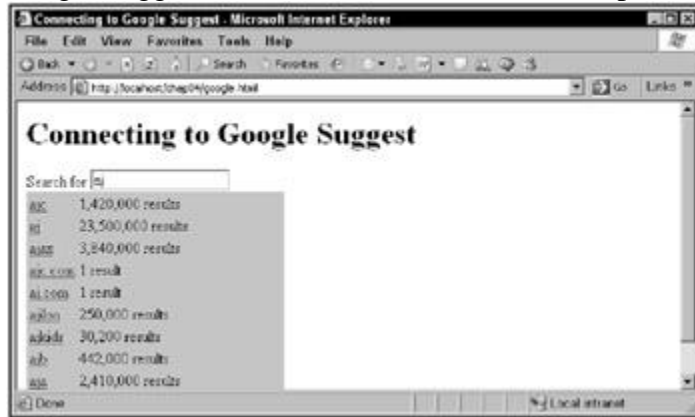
Connecting to Google Suggest - Microsoft Internet Explorer

File Edit View Favorites Tools Help

Back Search Favorites

Address http://localhost/chap04/google.html Go Links

Connecting to Google Suggest

Search for ai

| | |
|---|---|
| aix | 1,420,000 results |
| ai | 23,500,000 results |
| aim | 3,840,000 results |
| aix.com | 1 result |
| ai.com | 1 result |
| aikido | 250,000 results |
| aikido | 30,200 results |
| aib | 442,000 results |
| aig | 2,410,000 results |

Done Local intranet